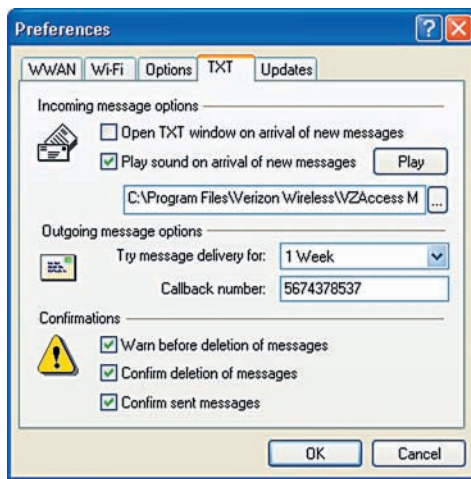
Preferences

WWAN | Wi-Fi | Options | TXT | Updates

Incoming message options

Open TXT window on arrival of new messages

Play sound on arrival of new messages

Play

C:\Program Files\Verizon Wireless\VZAccess M

...

Outgoing message options

Try message delivery for: 1 Week

Callback number: 5674378537

Confirmations

Warn before deletion of messages

Confirm deletion of messages

Confirm sent messages

OK

Cancel